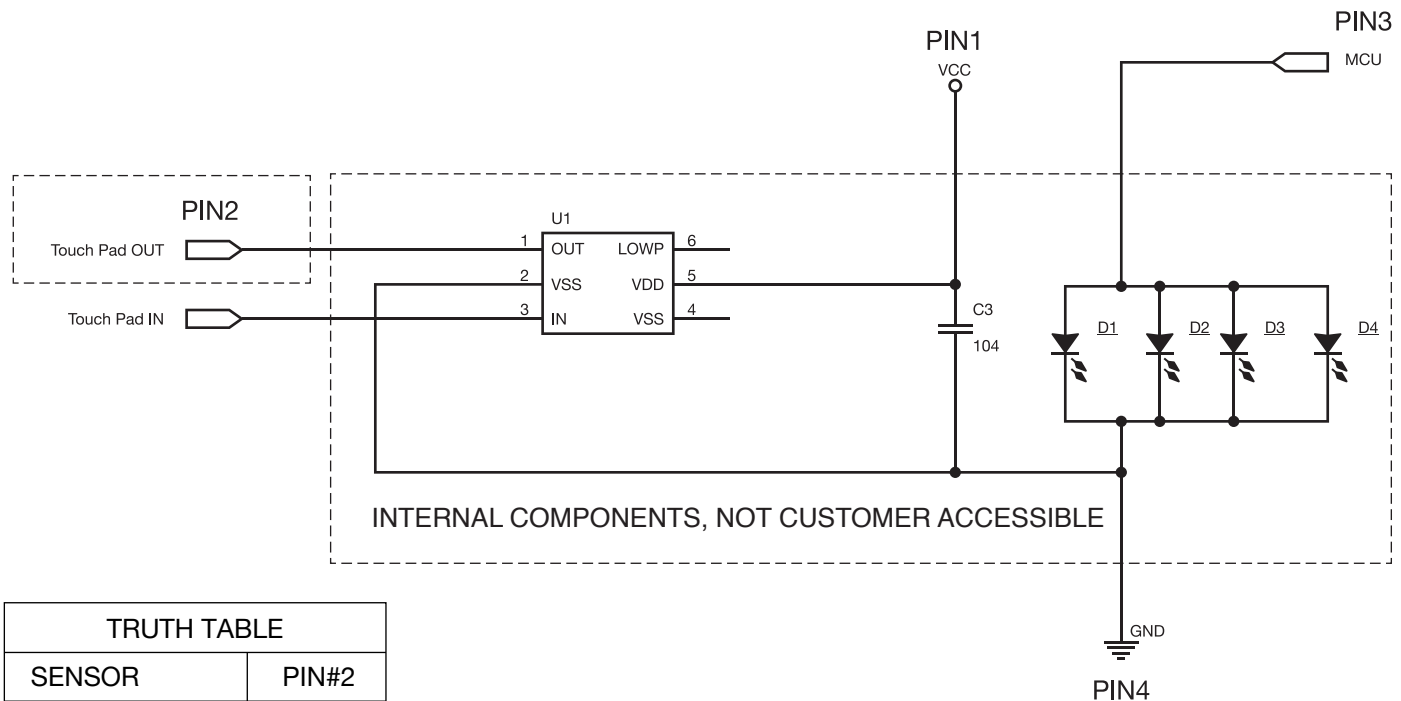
PIN3
PIN1
VCC
MCU
PIN2
U1
Touch Pad OUT
1 OUT
LOWP 6
2 VSS
VDD 5
Touch Pad IN
3 IN
VSS 4
C3
104
D1
D2
D3
D4
INTERNAL COMPONENTS, NOT CUSTOMER ACCESSIBLE

| TRUTH TABLE | |
|---|---|
| SENSOR | PIN#2 |

GND
PIN4